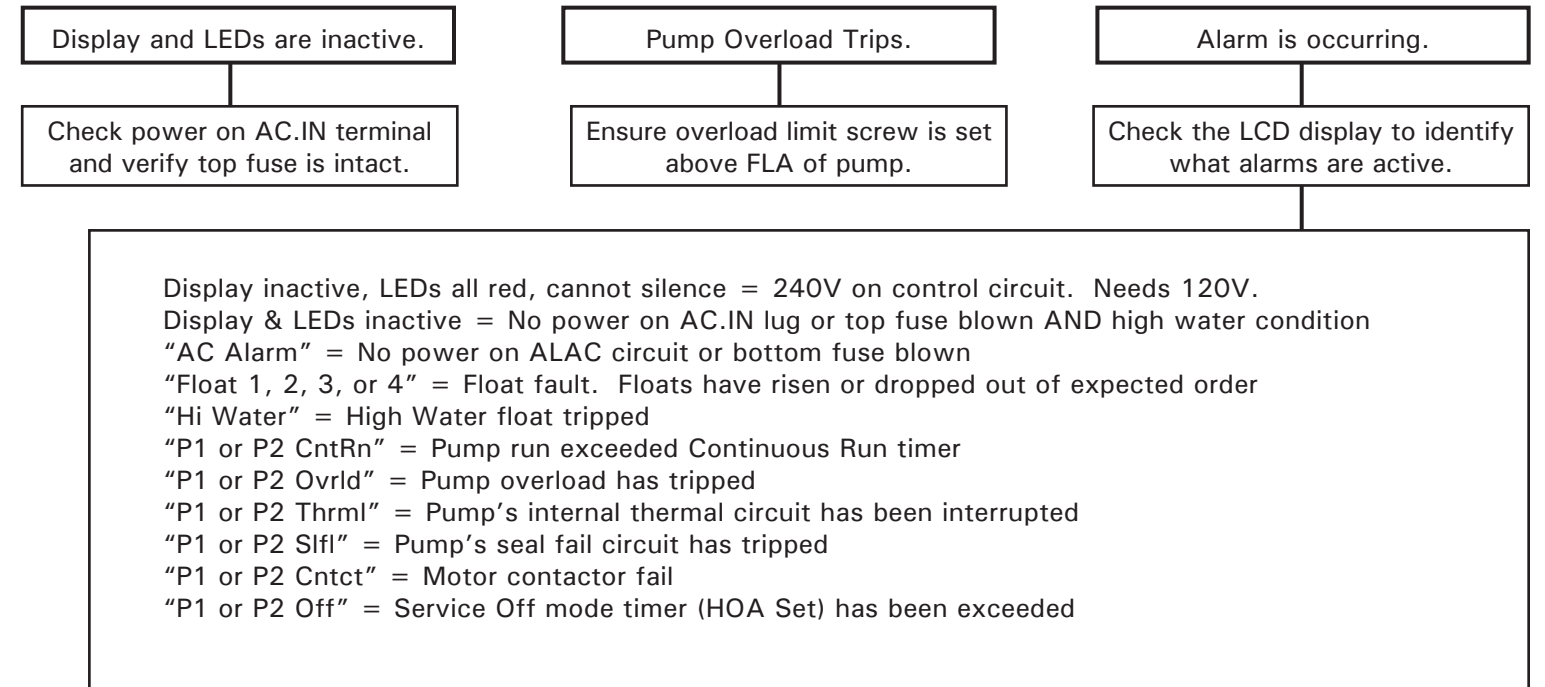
Display and LEDs are inactive.

Check power on AC.IN terminal and verify top fuse is intact.

Pump Overload Trips.

Ensure overload limit screw is set above FLA of pump.

Alarm is occurring.

Check the LCD display to identify what alarms are active.

Display inactive, LEDs all red, cannot silence = 240V on control circuit. Needs 120V.
Display & LEDs inactive = No power on AC.IN lug or top fuse blown AND high water condition
"AC Alarm" = No power on ALAC circuit or bottom fuse blown
"Float 1, 2, 3, or 4" = Float fault. Floats have risen or dropped out of expected order
"Hi Water" = High Water float tripped
"P1 or P2 CntRn" = Pump run exceeded Continuous Run timer
"P1 or P2 Ovrld" = Pump overload has tripped
"P1 or P2 Thrml" = Pump's internal thermal circuit has been interrupted
"P1 or P2 Slfl" = Pump's seal fail circuit has tripped
"P1 or P2 Cntct" = Motor contactor fail
"P1 or P2 Off" = Service Off mode timer (HOA Set) has been exceeded